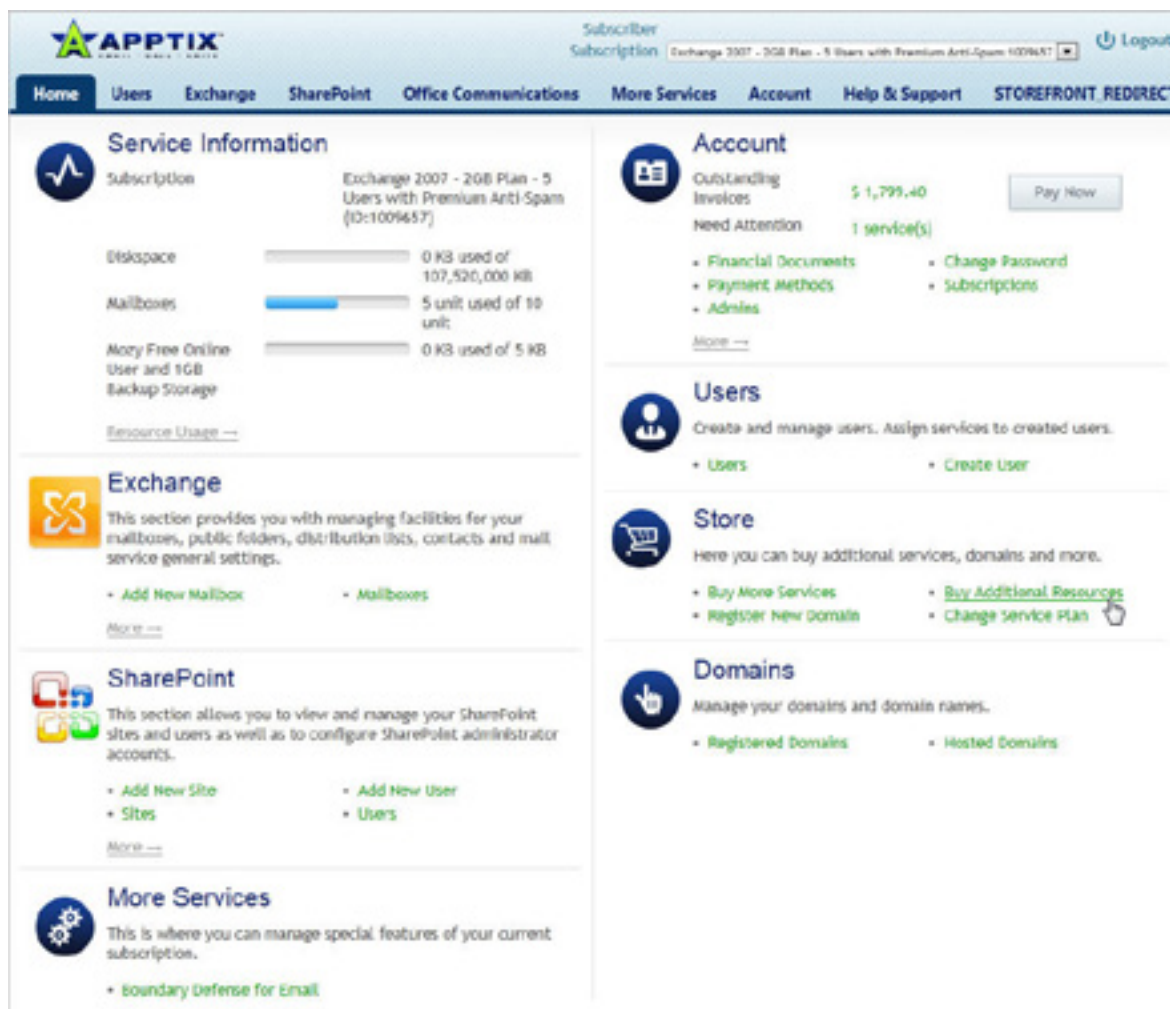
APPTIX

Subscriber Subscription Exchange 2007 - 2GB Plan - 5 Users with Premium Anti-Spam 1009657

Logout

Home Users Exchange SharePoint Office Communications More Services Account Help & Support STOREFRONT_REDIRECT

Service Information

Subscription Exchange 2007 - 2GB Plan - 5 Users with Premium Anti-Spam (ID:1009657)

Diskspace 0 KB used of 107,520,000 KB

Mailboxes 5 unit used of 10 unit

Mozy Free Online User and 1GB Backup Storage 0 KB used of 5 KB

Resource Usage →

Exchange

This section provides you with managing facilities for your mailboxes, public folders, distribution lists, contacts and mail service general settings.

• Add New Mailbox • Mailboxes

More →

SharePoint

This section allows you to view and manage your SharePoint sites and users as well as to configure SharePoint administrator accounts.

• Add New Site • Add New User
• Sites • Users

More →

More Services

This is where you can manage special features of your current subscription.

• Boundary Defense for Email

Account

Outstanding Invoices $ 1,799.40 Pay Now

Need Attention 1 service(s)

• Financial Documents • Change Password
• Payment Methods • Subscriptions
• Admins

More →

Users

Create and manage users. Assign services to created users.

• Users • Create User

Store

Here you can buy additional services, domains and more.

• Buy More Services • Buy Additional Resources
• Register New Domain • Change Service Plan

Domains

Manage your domains and domain names.

• Registered Domains • Hosted Domains